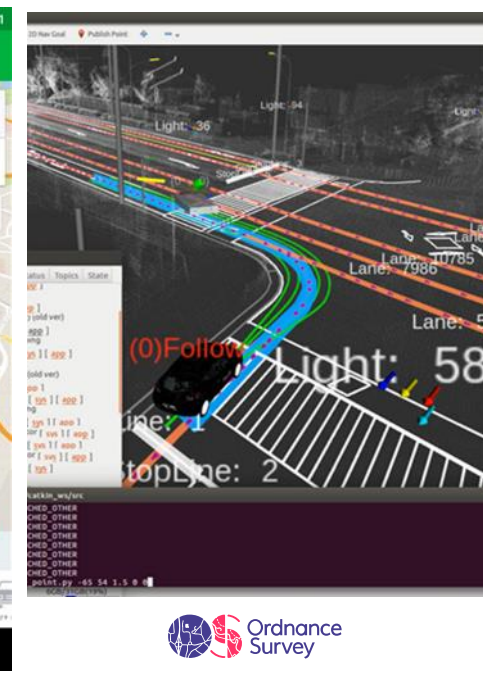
2D Nav Goal
Publish Point

Light: 36
Light: 94
Light
StopLine
(0)
Lane
Lane: 7986
10785
Lane: 5
(0)Follow
Light: 58
Line: 1
StopLine: 2

tatus
Topics
State
(old ver)
app
(old ver)
syn
app
syn
app
syn
app
syn
app
syn

/catkin_ws/src
CHED_OTHER
CHED_OTHER
CHED_OTHER
CHED_OTHER
CHED_OTHER
CHED_OTHER
CHED_OTHER
_point.py -65 54 1.5 0 0

Ordnance Survey